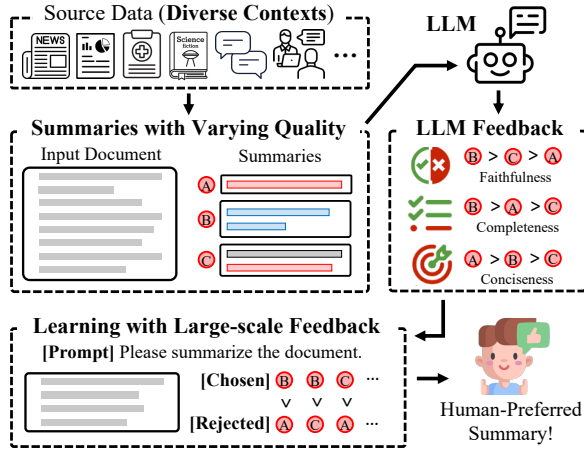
Source Data (Diverse Contexts)

NEWS

Science fiction

...

LLM

Summaries with Varying Quality

Input Document

Summaries

A

B

C

LLM Feedback

B > C > A

Faithfulness

B > A > C

Completeness

A > B > C

Conciseness

Learning with Large-scale Feedback

[Prompt] Please summarize the document.

[Chosen] B B C ...

V V V

[Rejected] A C A ...

Human-Preferred Summary!